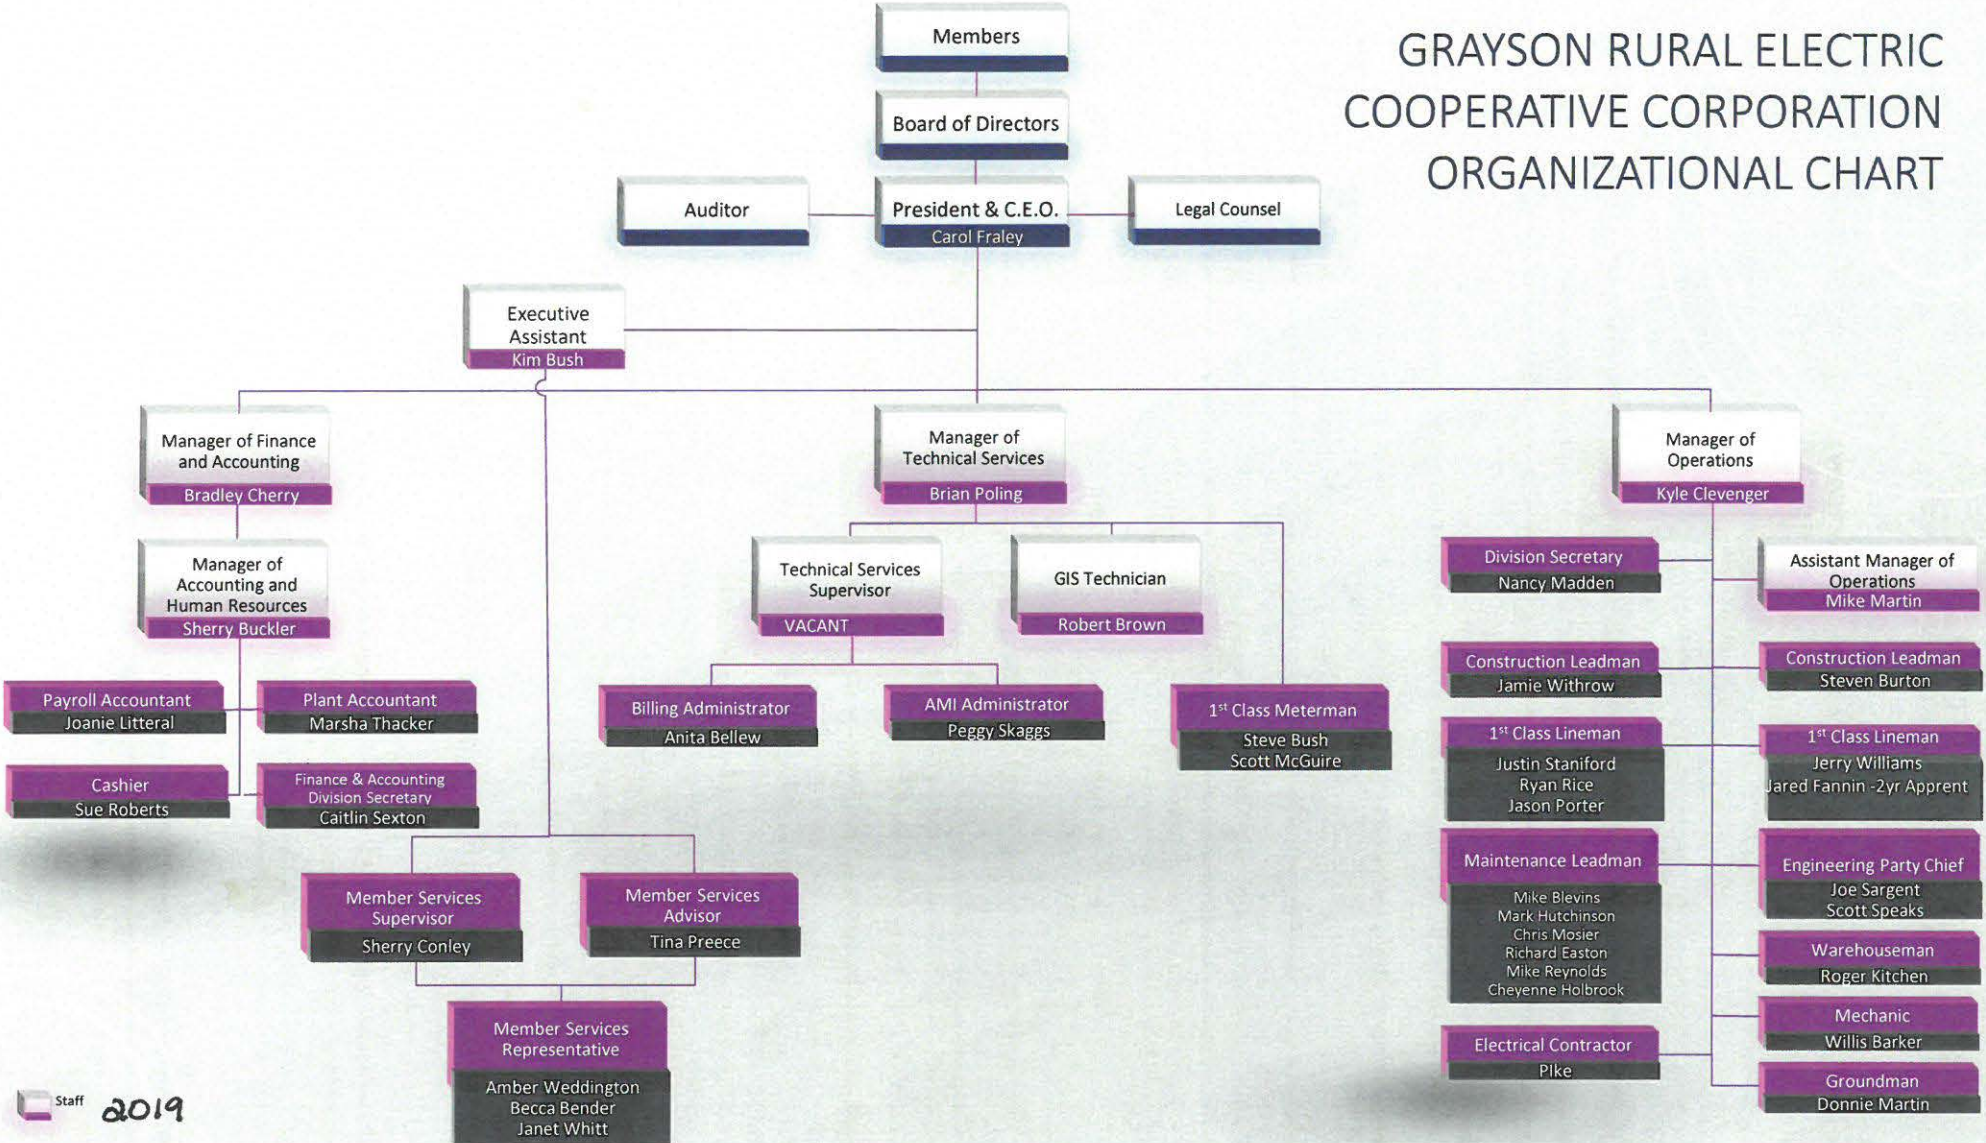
GRAYSON RURAL ELECTRIC COOPERATIVE CORPORATION ORGANIZATIONAL CHART

Members

Board of Directors

Auditor

President & C.E.O.
Carol Fraley

Legal Counsel

Executive Assistant
Kim Bush

Manager of Finance and Accounting
Bradley Cherry

Manager of Technical Services
Brian Poling

Manager of Operations
Kyle Clevenger

Manager of Accounting and Human Resources
Sherry Buckler

Payroll Accountant
Joanie Litteral

Plant Accountant
Marsha Thacker

Cashier
Sue Roberts

Finance & Accounting Division Secretary
Caitlin Sexton

Technical Services Supervisor
VACANT

GIS Technician
Robert Brown

Billing Administrator
Anita Bellew

AMI Administrator
Peggy Skaggs

1st Class Meterman
Steve Bush
Scott McGuire

Member Services Supervisor
Sherry Conley

Member Services Advisor
Tina Preece

Member Services Representative
Amber Weddington
Becca Bender
Janet Whitt

Division Secretary
Nancy Madden

Assistant Manager of Operations
Mike Martin

Construction Leadman
Jamie Withrow

Construction Leadman
Steven Burton

1st Class Lineman
Justin Staniford
Ryan Rice
Jason Porter

1st Class Lineman
Jerry Williams
Jared Fannin -2yr Apprent

Maintenance Leadman
Mike Blevins
Mark Hutchinson
Chris Mosier
Richard Easton
Mike Reynolds
Cheyenne Holbrook

Engineering Party Chief
Joe Sargent
Scott Speaks

Warehouseman
Roger Kitchen

Mechanic
Willis Barker

Electrical Contractor
Pike

Groundman
Donnie Martin

Staff 2019